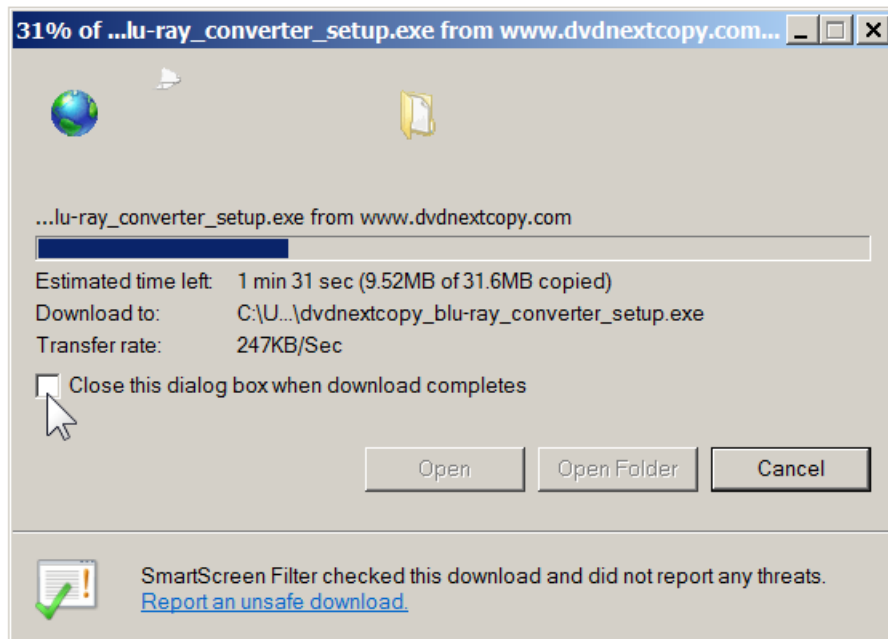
31% of ...lu-ray_converter_setup.exe from www.dvdnextcopy.com...

...lu-ray_converter_setup.exe from www.dvdnextcopy.com

Estimated time left: 1 min 31 sec (9.52MB of 31.6MB copied)
Download to: C:\U...\dvdnextcopy_blu-ray_converter_setup.exe
Transfer rate: 247KB/Sec

Close this dialog box when download completes

Open
Open Folder
Cancel

SmartScreen Filter checked this download and did not report any threats.
Report an unsafe download.